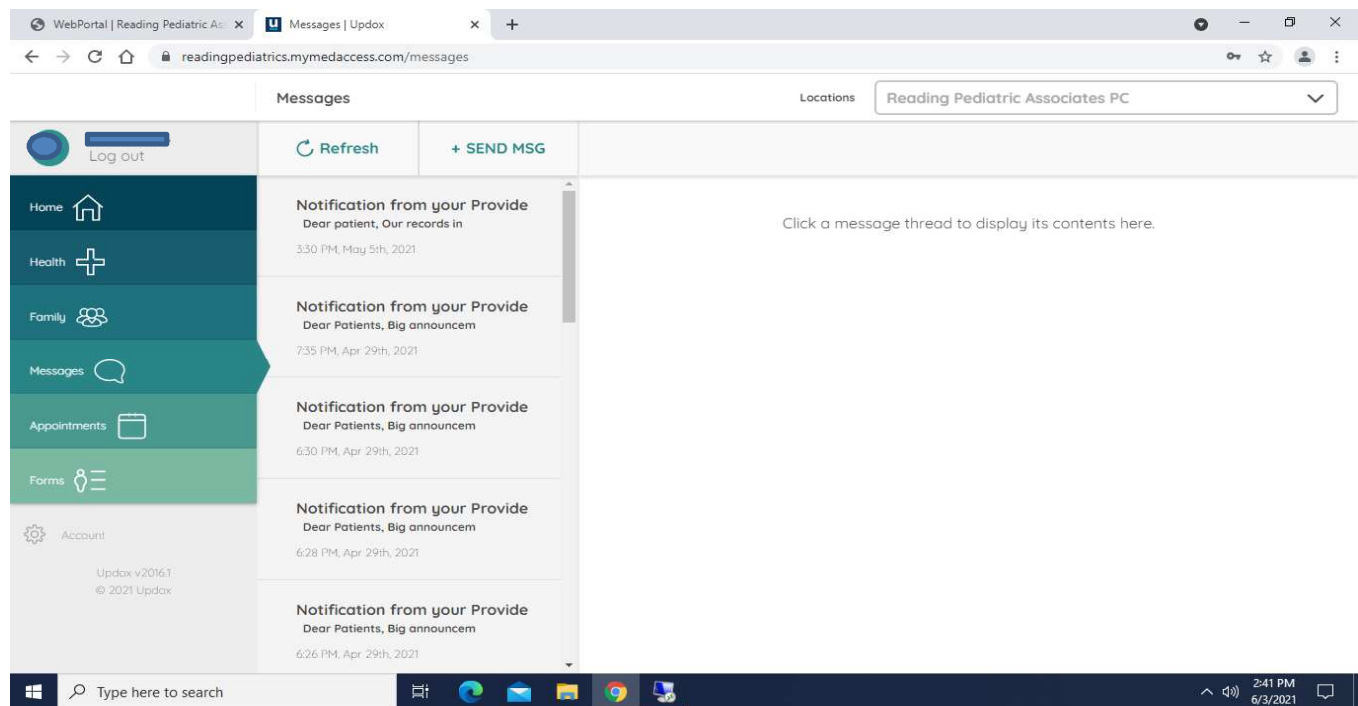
WebPortal | Reading Pediatric As ×
Messages | Updox ×
+

readingpediatrics.mymedaccess.com/messages

Messages
Locations
Reading Pediatric Associates PC

Log out

Refresh
+ SEND MSG

Home
Health
Family
Messages
Appointments
Forms

Account
Updox v2016.1
© 2021 Updox

Notification from your Provide
Dear patient, Our records in
3:30 PM, May 5th, 2021

Notification from your Provide
Dear Patients, Big announcem
7:35 PM, Apr 29th, 2021

Notification from your Provide
Dear Patients, Big announcem
6:30 PM, Apr 29th, 2021

Notification from your Provide
Dear Patients, Big announcem
6:28 PM, Apr 29th, 2021

Notification from your Provide
Dear Patients, Big announcem
6:26 PM, Apr 29th, 2021

Click a message thread to display its contents here.

Type here to search
2:41 PM
6/3/2021